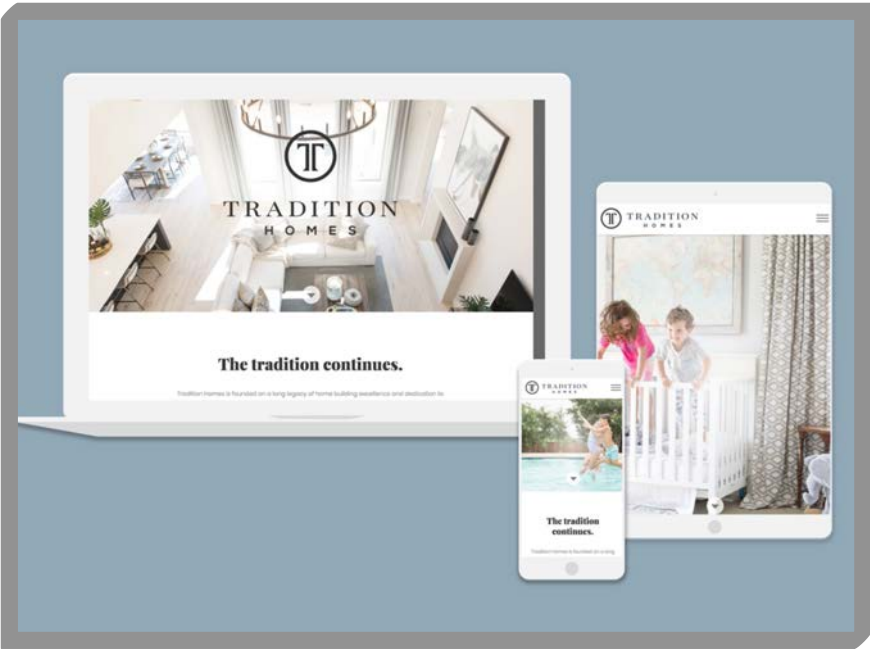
T
TRADITION
HOMES

The tradition continues.

Tradition Homes is founded on a long legacy of home building excellence and dedication to

T TRADITION
HOMES

T TRADITION
HOMES

The tradition continues.

Tradition Homes is founded on a long